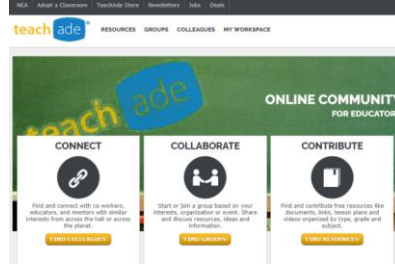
NEA | Adopt a Classroom | TeachAde Store | Newsletters | Jobs | Deals

teach ade

RESOURCES GROUPS COLLEAGUES MY WORKSPACE

teach ade

ONLINE COMMUNITY
FOR EDUCATOR

CONNECT

Find and connect with co-workers, educators, and mentors with similar interests from across the hall or across the planet.

FIND COLLEAGUES

COLLABORATE

Start or join a group based on your interests, organization or event. Share and discuss resources, ideas and information.

FIND GROUPS

CONTRIBUTE

Find and contribute free resources like documents, links, lesson plans and videos organized by type, grade and subject.

FIND RESOURCES